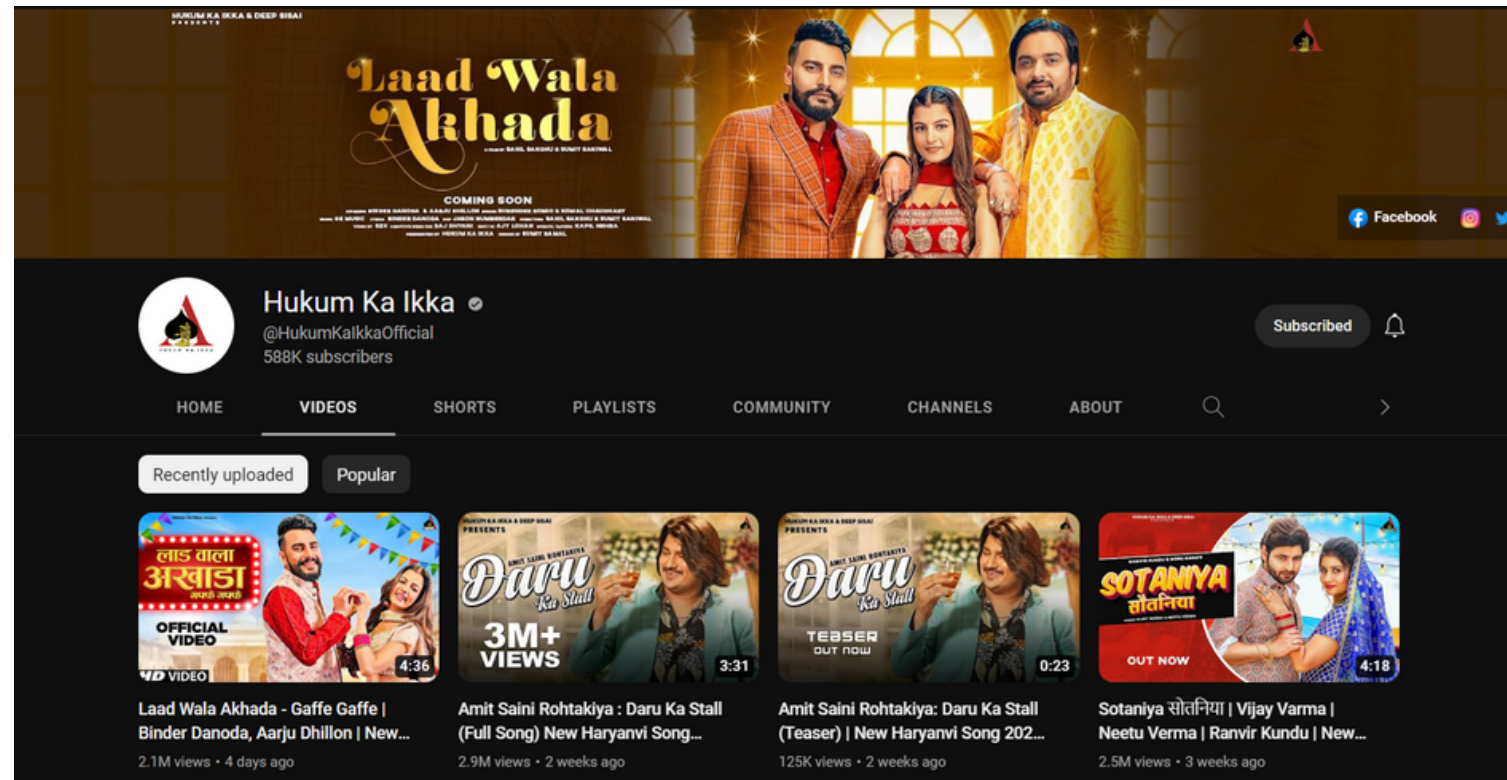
HUKUM KA IKKA & DEEP SISAI PRESENTS

Laad Wala Akhada

COMING SOON

Facebook

Hukum Ka Ikka
@HukumKaIkkaOfficial
588K subscribers

Subscribed

HOME VIDEOS SHORTS PLAYLISTS COMMUNITY CHANNELS ABOUT

Recently uploaded Popular

लाड वाला अखाडा
OFFICIAL VIDEO
HD VIDEO
4:36
Laad Wala Akhada - Gaffe Gaffe | Binder Danoda, Aarju Dhillon | New...
2.1M views • 4 days ago

HUKUM KA IKKA & DEEP SISAI PRESENTS
AMIT SAINI ROHTAKIYA
Daru Ka Stall
3M+ VIEWS
3:31
Amit Saini Rohtakiya : Daru Ka Stall (Full Song) New Haryanvi Song...
2.9M views • 2 weeks ago

HUKUM KA IKKA & DEEP SISAI PRESENTS
AMIT SAINI ROHTAKIYA
Daru Ka Stall
TEASER OUT NOW
0:23
Amit Saini Rohtakiya: Daru Ka Stall (Teaser) | New Haryanvi Song 202...
125K views • 2 weeks ago

SOTANIYA सौतनिया
OUT NOW
4:18
Sotaniya सोतनिया | Vijay Varma | Neetu Verma | Ranvir Kundu | New...
2.5M views • 3 weeks ago